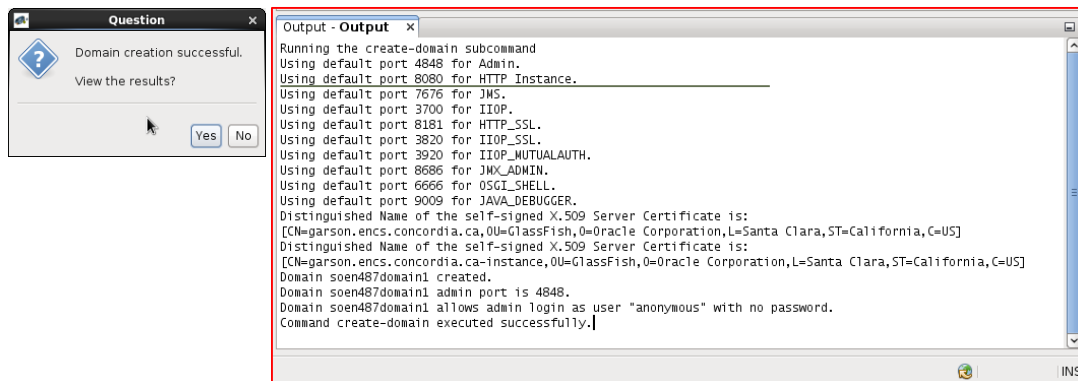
Question

Domain creation successful.

View the results?

Yes No

Output - Output

Running the create-domain subcommand
Using default port 4848 for Admin.
Using default port 8080 for HTTP Instance.
Using default port 7676 for JMS.
Using default port 3700 for IIOP.
Using default port 8181 for HTTP_SSL.
Using default port 3820 for IIOP_SSL.
Using default port 3920 for IIOP_MUTUALAUTH.
Using default port 8686 for JMX_ADMIN.
Using default port 6666 for OSGI_SHELL.
Using default port 9009 for JAVA_DEBUGGER.
Distinguished Name of the self-signed X.509 Server Certificate is:
[CN=garson.encs.concordia.ca,OU=GlassFish,O=Oracle Corporation,L=Santa Clara,ST=California,C=US]
Distinguished Name of the self-signed X.509 Server Certificate is:
[CN=garson.encs.concordia.ca-instance,OU=GlassFish,O=Oracle Corporation,L=Santa Clara,ST=California,C=US]
Domain soen487domain1 created.
Domain soen487domain1 admin port is 4848.
Domain soen487domain1 allows admin login as user "anonymous" with no password.
Command create-domain executed successfully.

INS